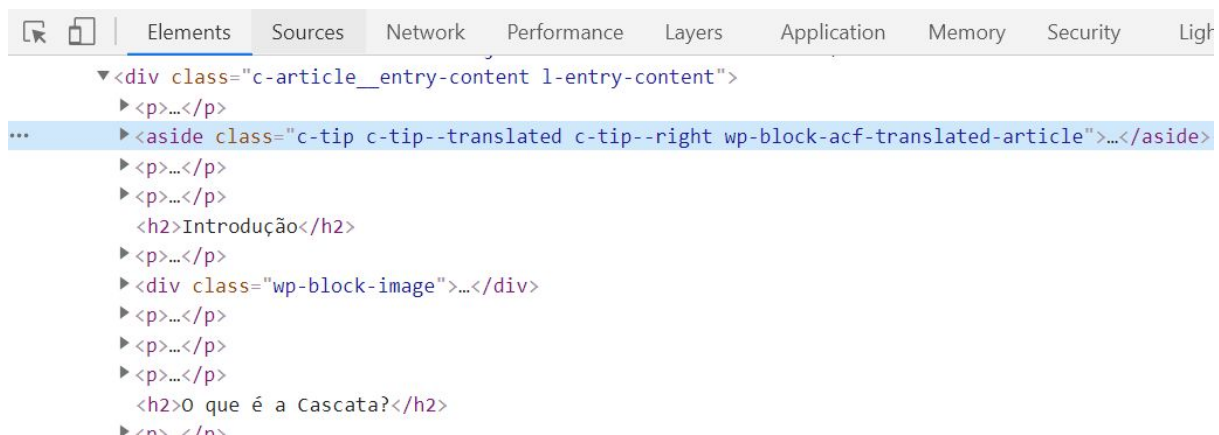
Elements Sources Network Performance Layers Application Memory Security Ligh

▼<div class="c-article__entry-content l-entry-content">
▶<p>…</p>
... ▶<aside class="c-tip c-tip--translated c-tip--right wp-block-acf-translated-article">…</aside>
▶<p>…</p>
▶<p>…</p>
<h2>Introdução</h2>
▶<p>…</p>
▶<div class="wp-block-image">…</div>
▶<p>…</p>
▶<p>…</p>
▶<p>…</p>
<h2>O que é a Cascata?</h2>
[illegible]